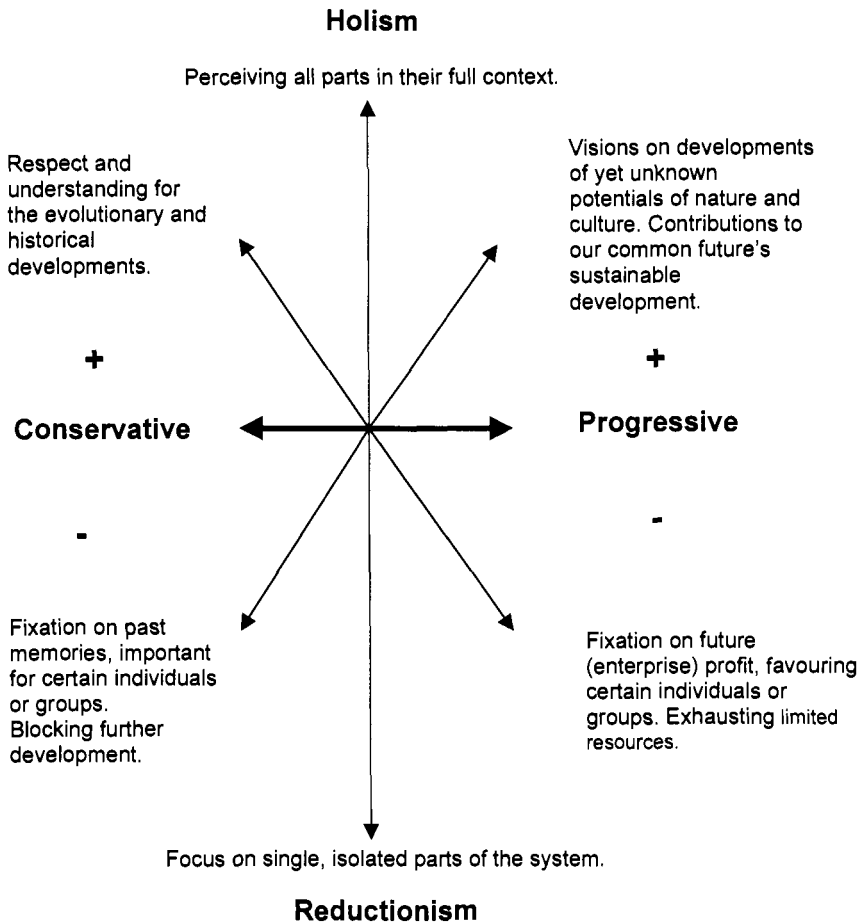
Holism

Perceiving all parts in their full context.

Respect and understanding for the evolutionary and historical developments.

Visions on developments of yet unknown potentials of nature and culture. Contributions to our common future's sustainable development.

+

+

Conservative

Progressive

-

-

Fixation on past memories, important for certain individuals or groups. Blocking further development.

Fixation on future (enterprise) profit, favouring certain individuals or groups. Exhausting limited resources.

Focus on single, isolated parts of the system.

Reductionism